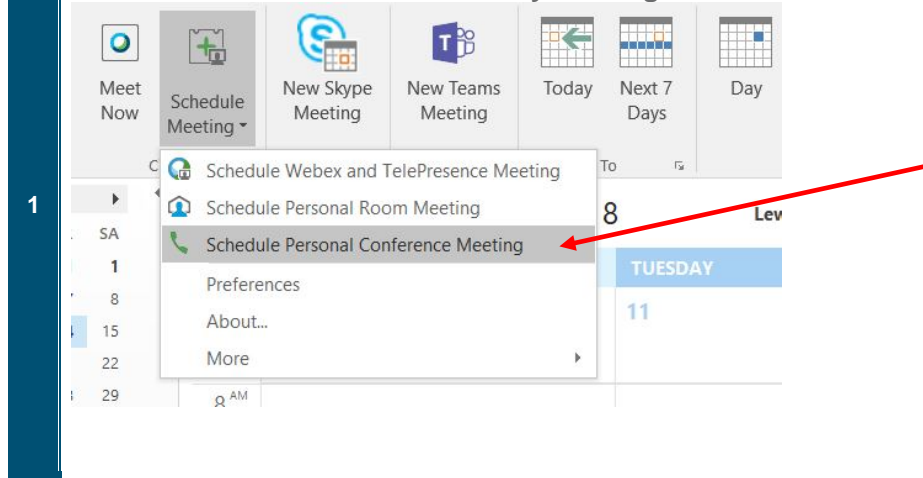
1

Meet Now

Schedule Meeting

New Skype Meeting

New Teams Meeting

Today

Next 7 Days

Day

Schedule Webex and TelePresence Meeting

Schedule Personal Room Meeting

Schedule Personal Conference Meeting

Preferences

About...

More

To

SA

1

8

15

22

29

8

Lev

TUESDAY

11

8 AM